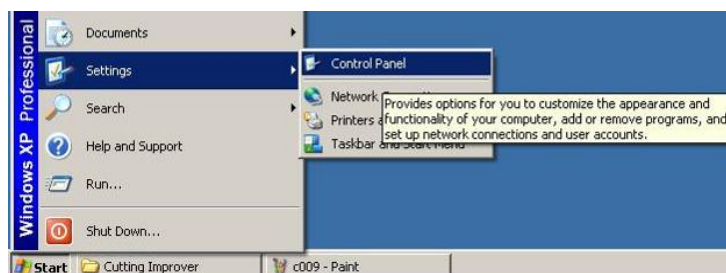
Windows XP Professional

Documents

Settings

Search

Help and Support

Run...

Shut Down...

Control Panel

Network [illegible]

Printers a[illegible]

Taskbar and Start Menu

Provides options for you to customize the appearance and functionality of your computer, add or remove programs, and set up network connections and user accounts.

Start

Cutting Improver

c009 - Paint